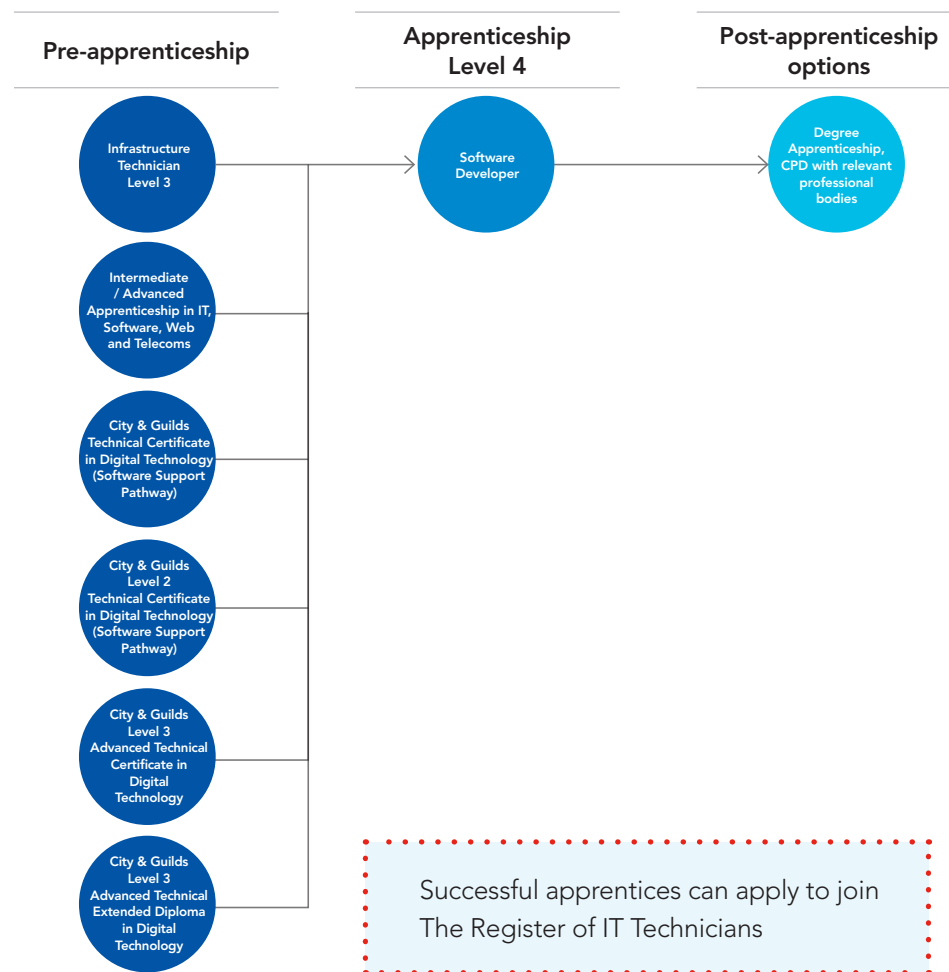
Pre-apprenticeship

Apprenticeship Level 4

Post-apprenticeship options

Infrastructure Technician Level 3

Software Developer

Degree Apprenticeship, CPD with relevant professional bodies

Intermediate / Advanced Apprenticeship in IT, Software, Web and Telecoms

City & Guilds Technical Certificate in Digital Technology (Software Support Pathway)

City & Guilds Level 2 Technical Certificate in Digital Technology (Software Support Pathway)

City & Guilds Level 3 Advanced Technical Certificate in Digital Technology

City & Guilds Level 3 Advanced Technical Extended Diploma in Digital Technology

Successful apprentices can apply to join The Register of IT Technicians